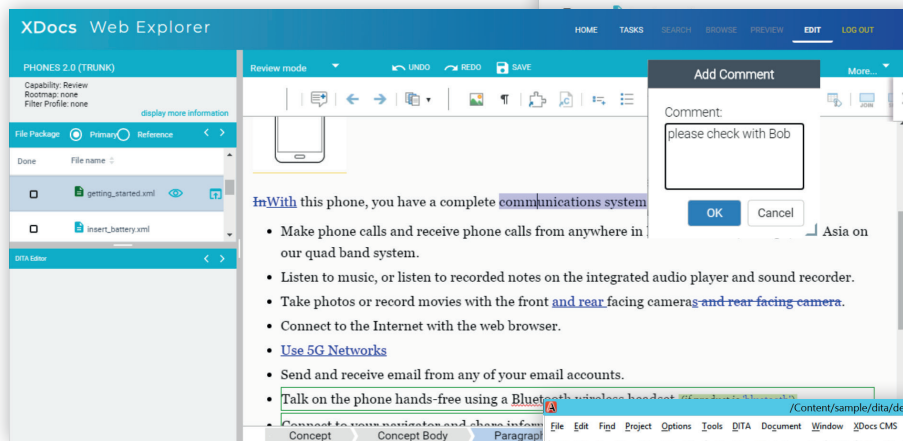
XDocs Web Explorer

HOME TASKS SEARCH BROWSE PREVIEW EDIT LOG OUT

PHONES 2.0 (TRUNK)

Capability: Review
Rootmap: none
Filter Profile: none

display more information

File Package Primary Reference

Done File name

getting_started.xml

insert_battery.xml

DITA Editor

Review mode UNDO REDO SAVE

More...

Add Comment

Comment:

please check with Bob

OK Cancel

JOIN

InWith this phone, you have a complete communications system

• Make phone calls and receive phone calls from anywhere in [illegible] Asia on our quad band system.
• Listen to music, or listen to recorded notes on the integrated audio player and sound recorder.
• Take photos or record movies with the front and rear facing cameras and rear facing camera.
• Connect to the Internet with the web browser.
• Use 5G Networks
• Send and receive email from any of your email accounts.
• Talk on the phone hands-free using a Bluetooth wireless headset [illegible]
• Connect to your navigator and share inform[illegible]

Concept Concept Body Paragraph

/Content/sample/dita/de

File Edit Find Project Options Tools DITA Document Window XDocs CMS